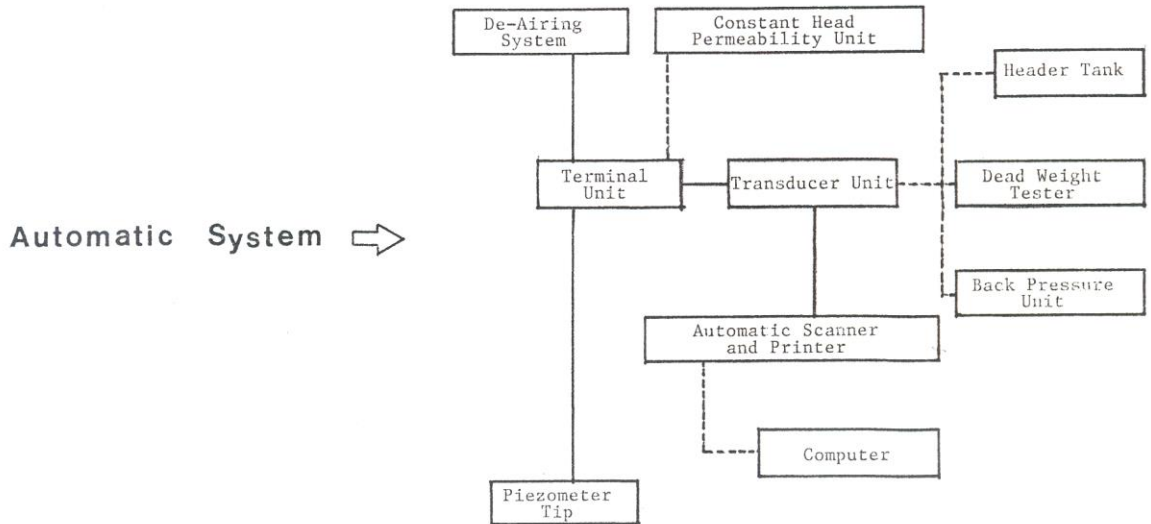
Automatic System

De-Airing System

Constant Head Permeability Unit

Header Tank

Terminal Unit

Transducer Unit

Dead Weight Tester

Back Pressure Unit

Automatic Scanner and Printer

Computer

Piezometer Tip